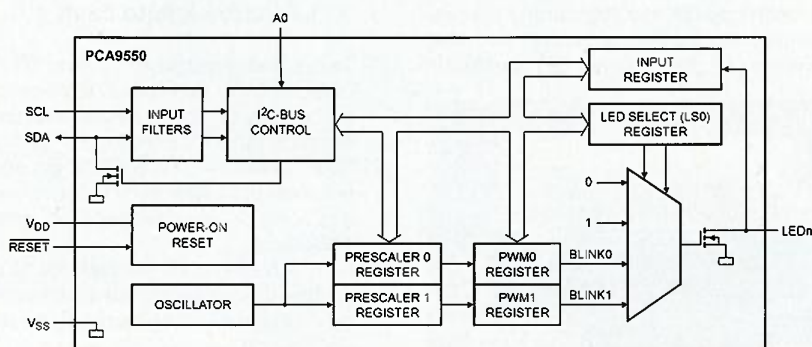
A0

PCA9550

SCL

SDA

INPUT FILTERS

I$^2$C-BUS CONTROL

INPUT REGISTER

LED SELECT (LS0) REGISTER

0

1

$V_{DD}$

$\overline{RESET}$

POWER-ON RESET

PRESCALER 0 REGISTER

PWM0 REGISTER

BLINK0

LEDn

OSCILLATOR

PRESCALER 1 REGISTER

PWM1 REGISTER

BLINK1

$V_{SS}$